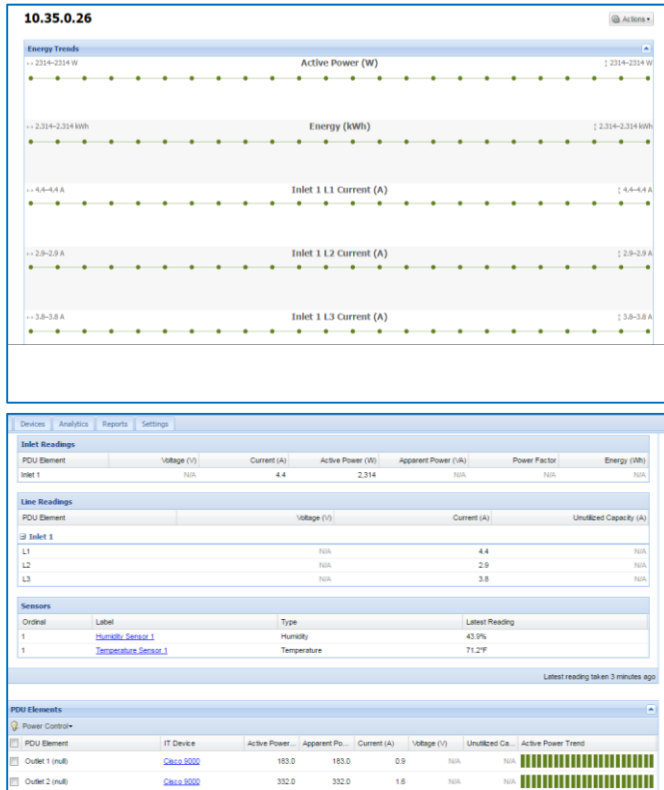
10.35.0.26

Actions

Energy Trends

2314–2314 W
Active Power (W)
2314–2314 W

2,314–2,314 kWh
Energy (kWh)
2,314–2,314 kWh

4.4–4.4 A
Inlet 1 L1 Current (A)
4.4–4.4 A

2.9–2.9 A
Inlet 1 L2 Current (A)
2.9–2.9 A

3.8–3.8 A
Inlet 1 L3 Current (A)
3.8–3.8 A

Devices | Analytics | Reports | Settings

Inlet Readings

| PDU Element | Voltage (V) | Current (A) | Active Power (W) | Apparent Power (VA) | Power Factor | Energy (Wh) |
|---|---|---|---|---|---|---|
| Inlet 1 | N/A | 4.4 | 2,314 | N/A | N/A | N/A |

Line Readings

| PDU Element | Voltage (V) | Current (A) | Unutilized Capacity (A) |
|---|---|---|---|
| Inlet 1 | | | |
| L1 | N/A | 4.4 | N/A |
| L2 | N/A | 2.9 | N/A |
| L3 | N/A | 3.8 | N/A |

Sensors

| Ordinal | Label | Type | Latest Reading |
|---|---|---|---|
| 1 | Humidity Sensor 1 | Humidity | 43.9% |
| 1 | Temperature Sensor 1 | Temperature | 71.2°F |

Latest reading taken 3 minutes ago

PDU Elements

Power Control

| PDU Element | IT Device | Active Power... | Apparent Po... | Current (A) | Voltage (V) | Unutilized Ca... | Active Power Trend |
|---|---|---|---|---|---|---|---|
| Outlet 1 (null) | Cisco 9000 | 183.0 | 183.0 | 0.9 | N/A | N/A | |
| Outlet 2 (null) | Cisco 9000 | 332.0 | 332.0 | 1.6 | N/A | N/A | |